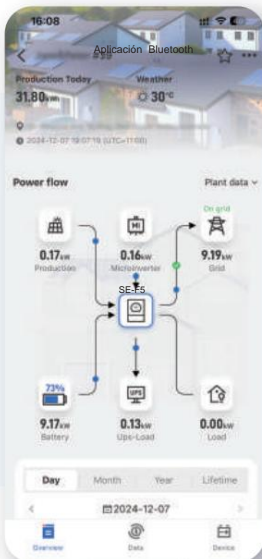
16:08

Aplicación Bluetooth

Production Today
31.80kWh

Weather
30°C

2024-12-07 19:07:19 (UTC+11:00)

Power flow

Plant data

0.17kW
Production

0.16kW
Microinverter

On grid
9.19kW
Grid

SE-F5

73%
9.17kW
Battery

UPS
0.13kW
Ups-Load

0.00kW
Load

Day
Month
Year
Lifetime

2024-12-07

Overview
Data
Device